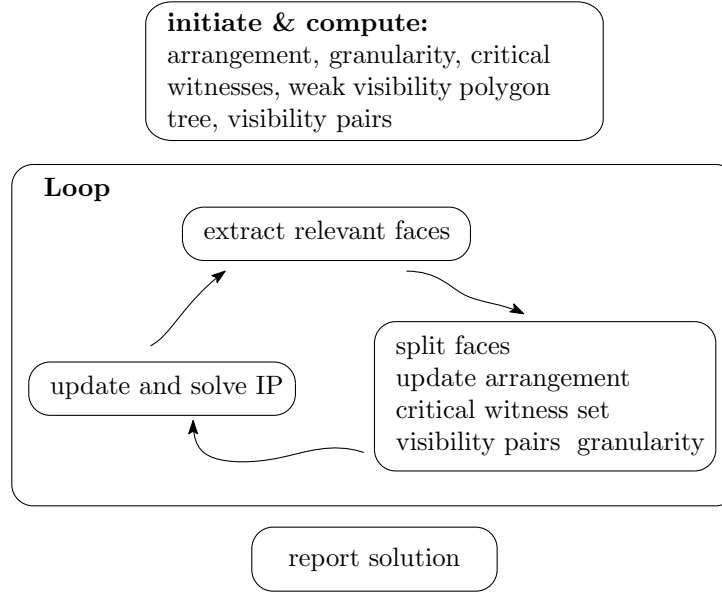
**initiate & compute:**
arrangement, granularity, critical witnesses, weak visibility polygon tree, visibility pairs

**Loop**

extract relevant faces

split faces
update arrangement
critical witness set
visibility pairs granularity

update and solve IP

report solution